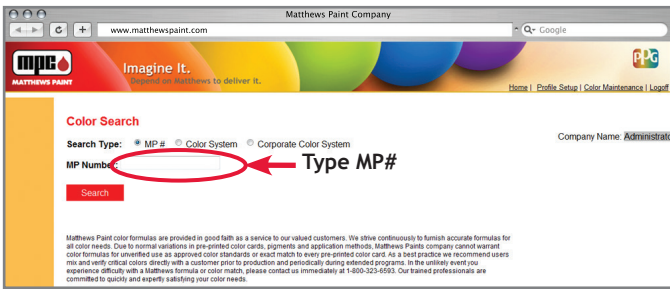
Matthews Paint Company

www.matthewspaint.com

Q- Google

mpc

MATTHEWS PAINT

Imagine It.

Depend on Matthews to deliver it.

PPG

Home | Profile Setup | Color Maintenance | Logoff

Color Search

Search Type: MP # Color System Corporate Color System

Company Name: Administrato

MP Number:

Type MP#

Search

Matthews Paint color formulas are provided in good faith as a service to our valued customers. We strive continuously to furnish accurate formulas for all color needs. Due to normal variations in pre-printed color cards, pigments and application methods, Matthews Paints company cannot warrant color formulas for unverified use as approved color standards or exact match to every pre-printed color card. As a best practice we recommend users mix and verify critical colors directly with a customer prior to production and periodically during extended programs. In the unlikely event you experience difficulty with a Matthews formula or color match, please contact us immediately at 1-800-323-6593. Our trained professionals are committed to quickly and expertly satisfying your color needs.